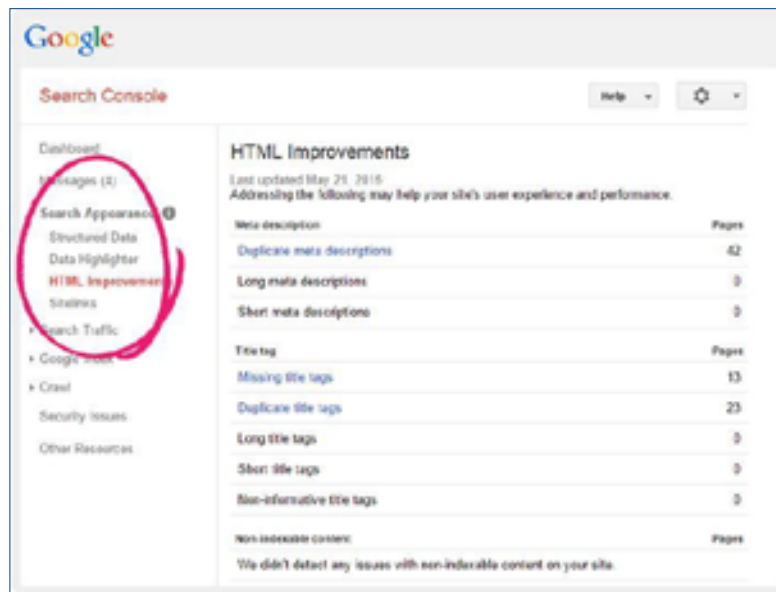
Google

Search Console

Help

Dashboard
Messages (4)
Search Appearance
Structured Data
Data Highlighter
HTML Improvements
Sitelinks
Search Traffic
Google Index
Crawl
Security Issues
Other Resources

HTML Improvements

Last updated May 21, 2015
Addressing the following may help your site's user experience and performance.

| Meta description | Pages |
|---|---|
| Duplicate meta descriptions | 42 |
| Long meta descriptions | 0 |
| Short meta descriptions | 0 |

| Title tag | Pages |
|---|---|
| Missing title tags | 13 |
| Duplicate title tags | 23 |
| Long title tags | 0 |
| Short title tags | 0 |
| Non-informative title tags | 0 |

| Non-indexable content | Pages |
|---|---|
| We didn't detect any issues with non-indexable content on your site. | |